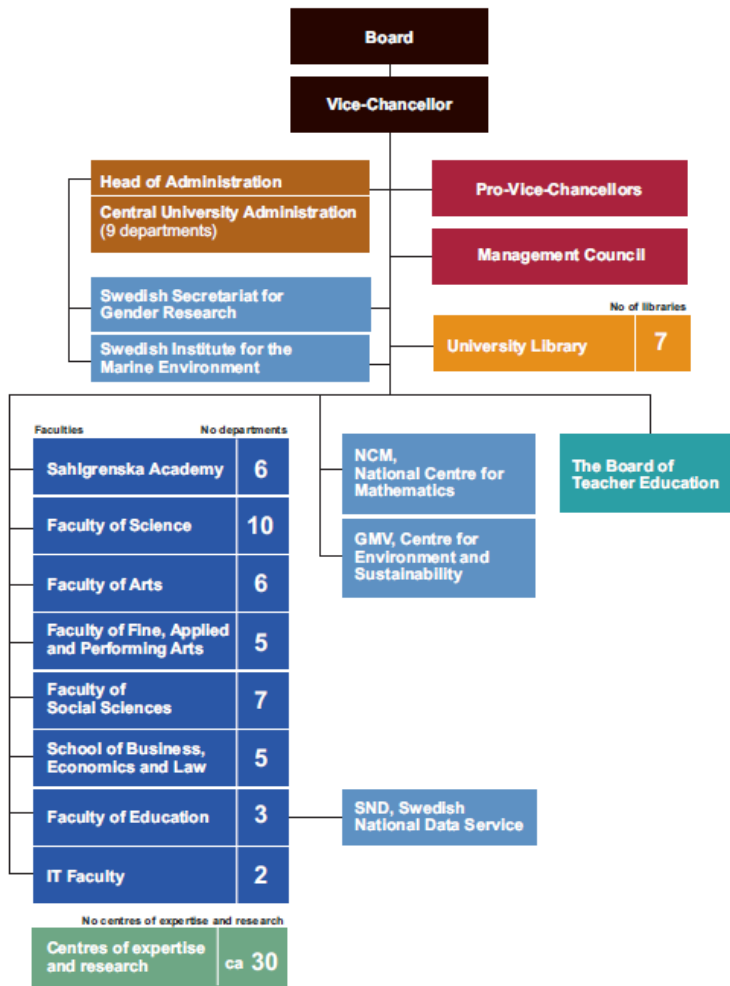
Board

Vice-Chancellor

Head of Administration

Central University Administration (9 departments)

Pro-Vice-Chancellors

Management Council

Swedish Secretariat for Gender Research

Swedish Institute for the Marine Environment

No of libraries

University Library 7

Faculties

No departments

| Sahlgrenska Academy | 6 |
|---|---|
| Faculty of Science | 10 |
| Faculty of Arts | 6 |
| Faculty of Fine, Applied and Performing Arts | 5 |
| Faculty of Social Sciences | 7 |
| School of Business, Economics and Law | 5 |
| Faculty of Education | 3 |
| IT Faculty | 2 |

NCM, National Centre for Mathematics

GMV, Centre for Environment and Sustainability

The Board of Teacher Education

SND, Swedish National Data Service

No centres of expertise and research

Centres of expertise and research ca 30